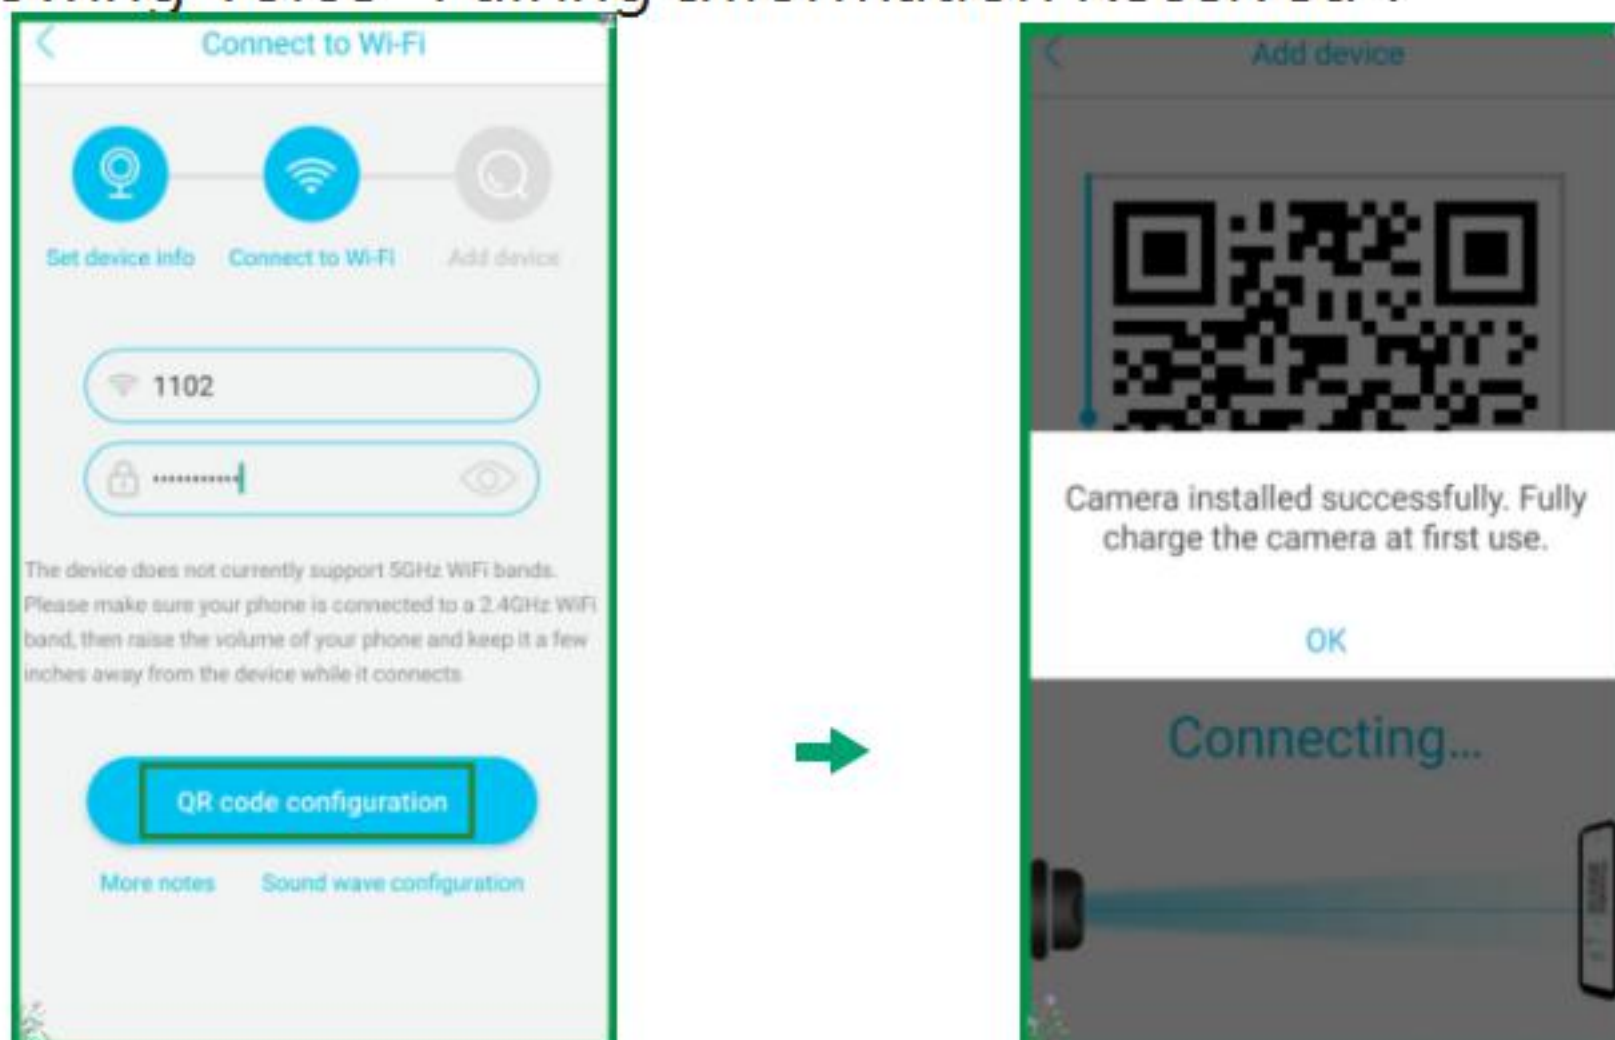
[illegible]

Connect to Wi-Fi

Set device info
Connect to Wi-Fi
Add device

1102

The device does not currently support 5GHz WiFi bands. Please make sure your phone is connected to a 2.4GHz WiFi band, then raise the volume of your phone and keep it a few inches away from the device while it connects.

QR code configuration

More notes
Sound wave configuration

Add device

Camera installed successfully. Fully charge the camera at first use.

OK

Connecting...